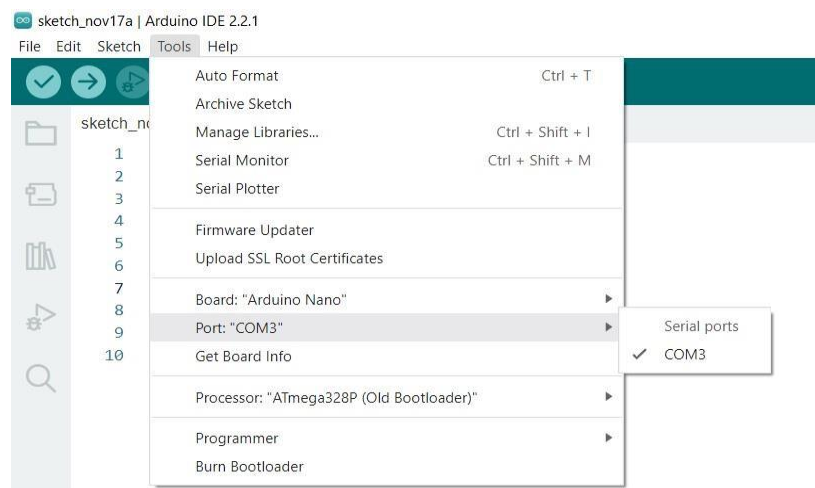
sketch_nov17a | Arduino IDE 2.2.1

File Edit Sketch Tools Help

sketch_nc

1
2
3
4
5
6
7
8
9
10

Auto Format Ctrl + T
Archive Sketch
Manage Libraries... Ctrl + Shift + I
Serial Monitor Ctrl + Shift + M
Serial Plotter

Firmware Updater
Upload SSL Root Certificates

Board: "Arduino Nano"
Port: "COM3"
Get Board Info

Processor: "ATmega328P (Old Bootloader)"

Programmer
Burn Bootloader

Serial ports
✓ COM3